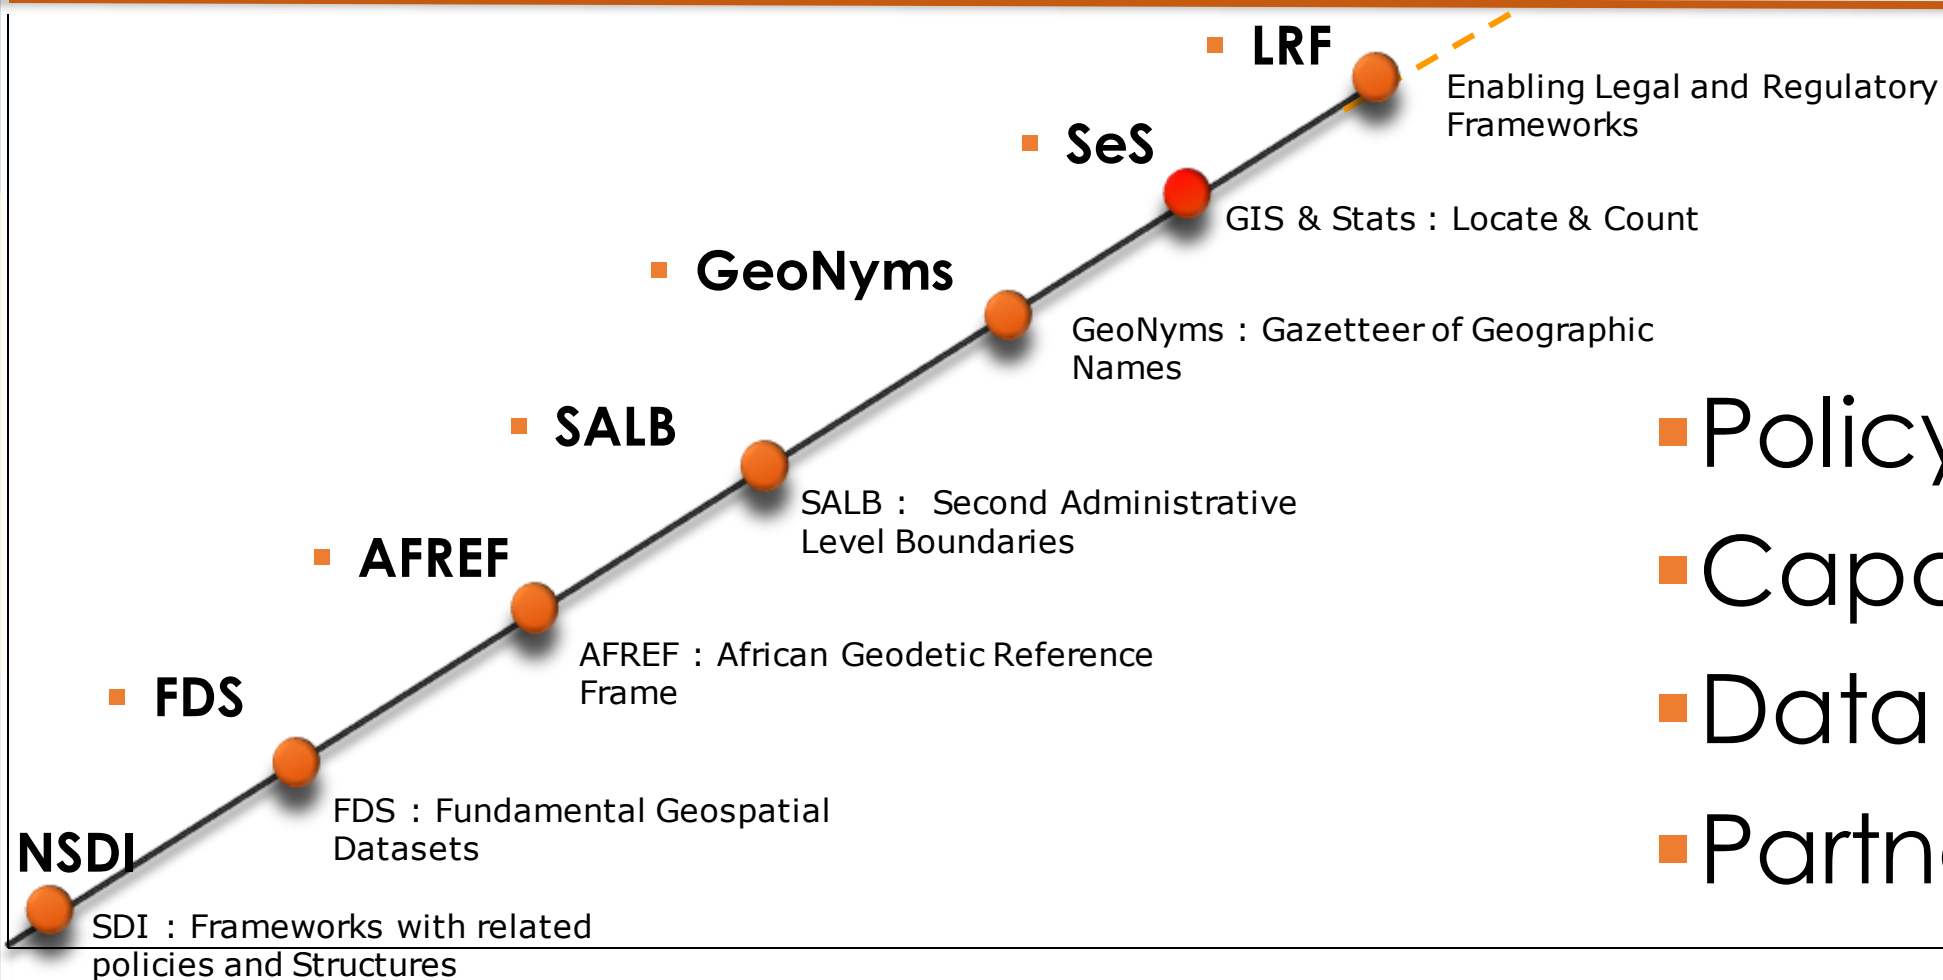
LRF

Enabling Legal and Regulatory Frameworks

SeS

GIS & Stats : Locate & Count

GeoNyms

GeoNyms : Gazetteer of Geographic Names

SALB

SALB : Second Administrative Level Boundaries

AFREF

AFREF : African Geodetic Reference Frame

FDS

FDS : Fundamental Geospatial Datasets

NSDI

SDI : Frameworks with related policies and Structures

Polic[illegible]

Capa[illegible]

Data

Partn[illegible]